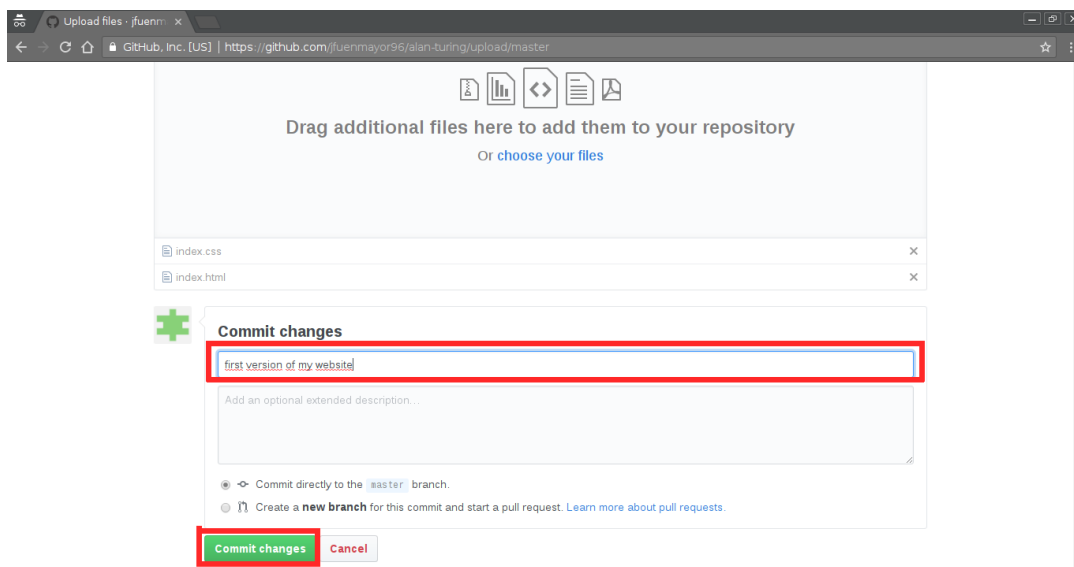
Upload files · jfuenm ×

GitHub, Inc. [US] | https://github.com/jfuenmayor96/alan-turing/upload/master

Drag additional files here to add them to your repository

Or choose your files

index.css ×

index.html ×

Commit changes

first version of my website

Add an optional extended description…

Commit directly to the master branch.

Create a new branch for this commit and start a pull request. Learn more about pull requests.

Commit changes Cancel